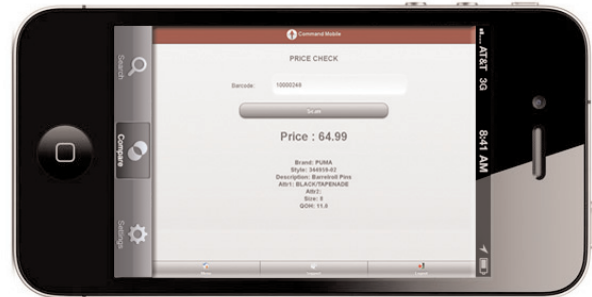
Command Mobile

PRICE CHECK

Barcode: 10000248

Scan

Price : 64.99

Brand: PUMA
Style: 344918-02
Description: Barrelroll Pins
Attr1: BLACK/TAPENADE
Attr2:
Size: 8
QOH: 11.0

Search

Compare

Settings

AT&T 3G

8:41 AM